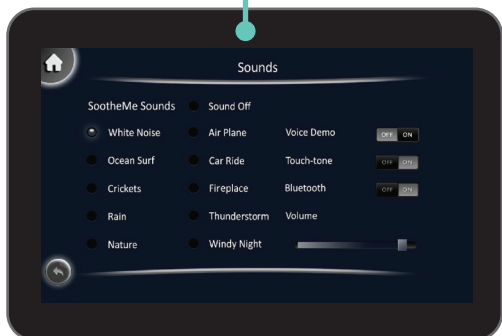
Sounds

SootheMe Sounds

Sound Off

White Noise

Air Plane

Voice Demo

OFF ON

Ocean Surf

Car Ride

Touch-tone

OFF ON

Crickets

Fireplace

Bluetooth

OFF ON

Rain

Thunderstorm

Volume

Nature

Windy Night